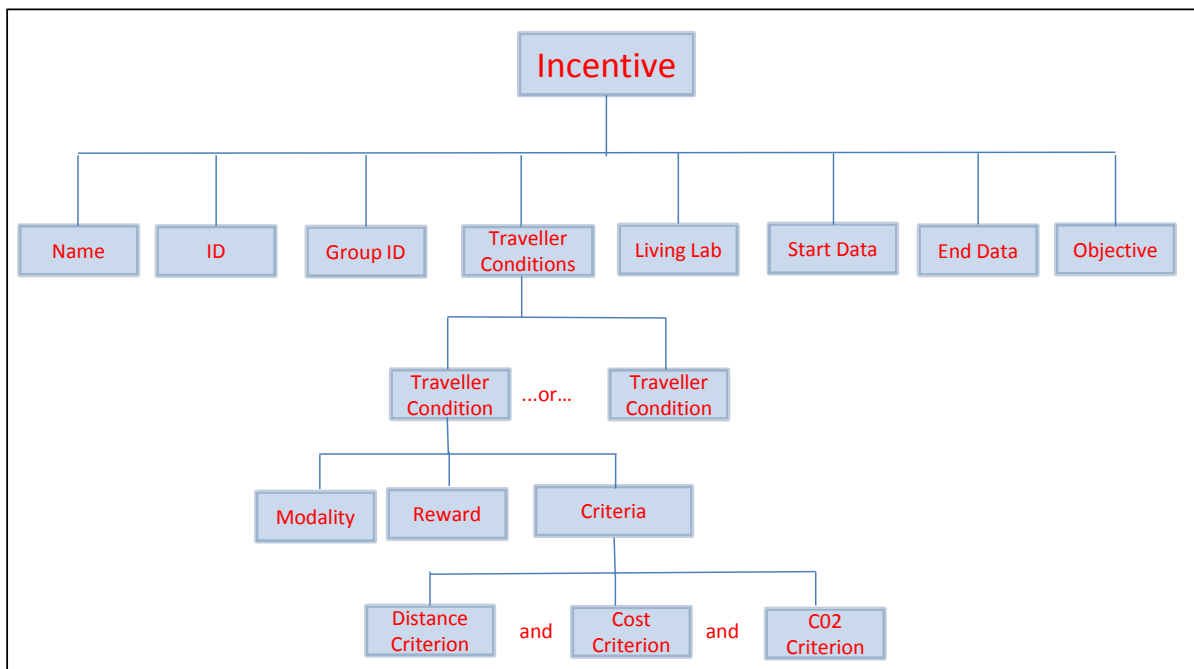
Incentive

Name

ID

Group ID

Traveller Conditions

Living Lab

Start Data

End Data

Objective

Traveller Condition

...or...

Traveller Condition

Modality

Reward

Criteria

Distance Criterion

and

Cost Criterion

and

C02 Criterion